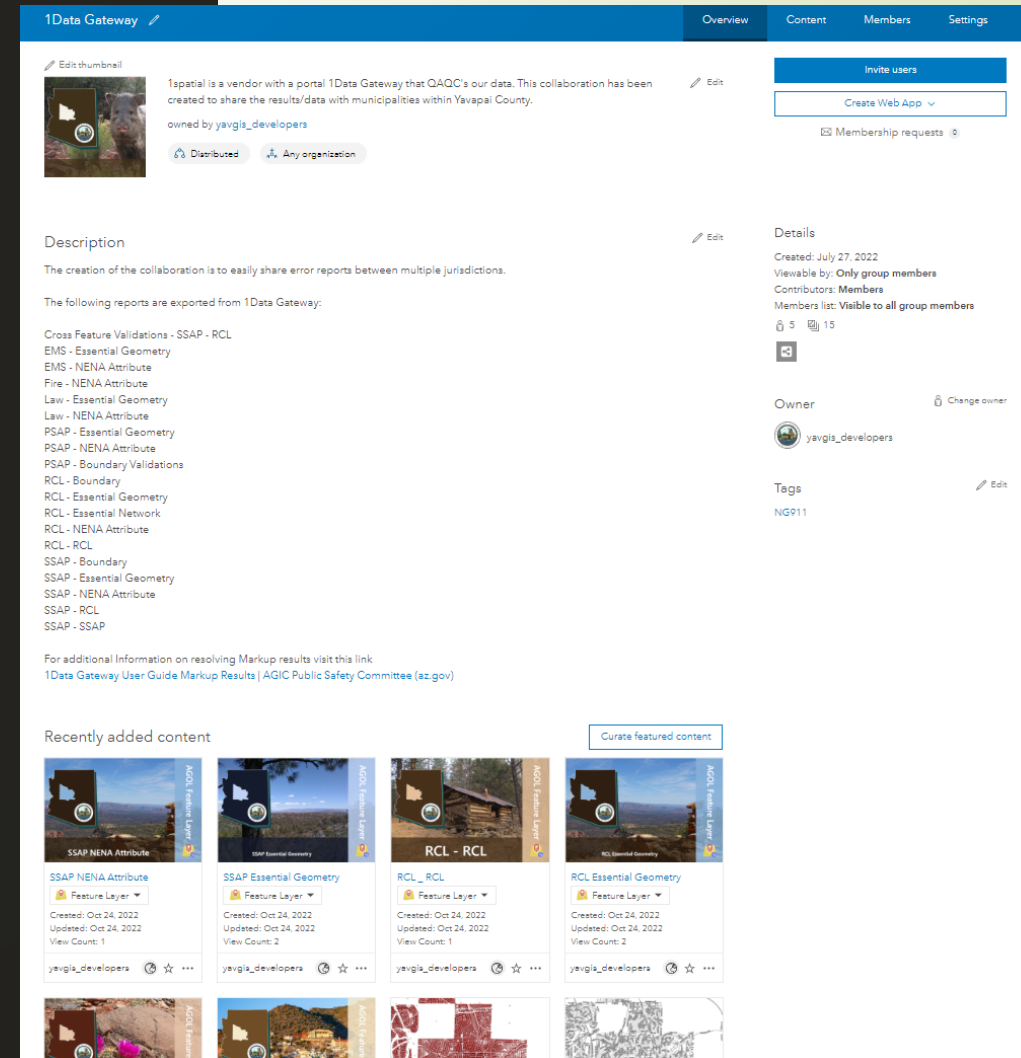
1Data Gateway

Overview Content Members Settings

Edit thumbnail

1spatial is a vendor with a portal 1Data Gateway that QAQC's our data. This collaboration has been created to share the results/data with municipalities within Yavapai County.

owned by yavgis_developers

Distributed Any organization

Edit

Invite users

Create Web App

Membership requests 0

Description

Edit

The creation of the collaboration is to easily share error reports between multiple jurisdictions.

The following reports are exported from 1Data Gateway:

Cross Feature Validations - SSAP - RCL
EMS - Essential Geometry
EMS - NENA Attribute
Fire - NENA Attribute
Law - Essential Geometry
Law - NENA Attribute
PSAP - Essential Geometry
PSAP - NENA Attribute
PSAP - Boundary Validations
RCL - Boundary
RCL - Essential Geometry
RCL - Essential Network
RCL - NENA Attribute
RCL - RCL
SSAP - Boundary
SSAP - Essential Geometry
SSAP - NENA Attribute
SSAP - RCL
SSAP - SSAP

For additional Information on resolving Markup results visit this link
1Data Gateway User Guide Markup Results | AGIC Public Safety Committee (az.gov)

Details

Created: July 27, 2022
Viewable by: Only group members
Contributors: Members
Members list: Visible to all group members

5 15

Owner

Change owner

yavgis_developers

Tags

Edit

NG911

Recently added content

Curate featured content

SSAP NENA Attribute
AGOL Feature Layer
SSAP NENA Attribute
Feature Layer
Created: Oct 24, 2022
Updated: Oct 24, 2022
View Count: 1
yavgis_developers

SSAP Essential Geometry
AGOL Feature Layer
SSAP Essential Geometry
Feature Layer
Created: Oct 24, 2022
Updated: Oct 24, 2022
View Count: 2
yavgis_developers

RCL - RCL
AGOL Feature Layer
RCL _ RCL
Feature Layer
Created: Oct 24, 2022
Updated: Oct 24, 2022
View Count: 1
yavgis_developers

RCL Essential Geometry
AGOL Feature Layer
RCL Essential Geometry
Feature Layer
Created: Oct 24, 2022
Updated: Oct 24, 2022
View Count: 2
yavgis_developers

AGOL Feature
AGOL Featur